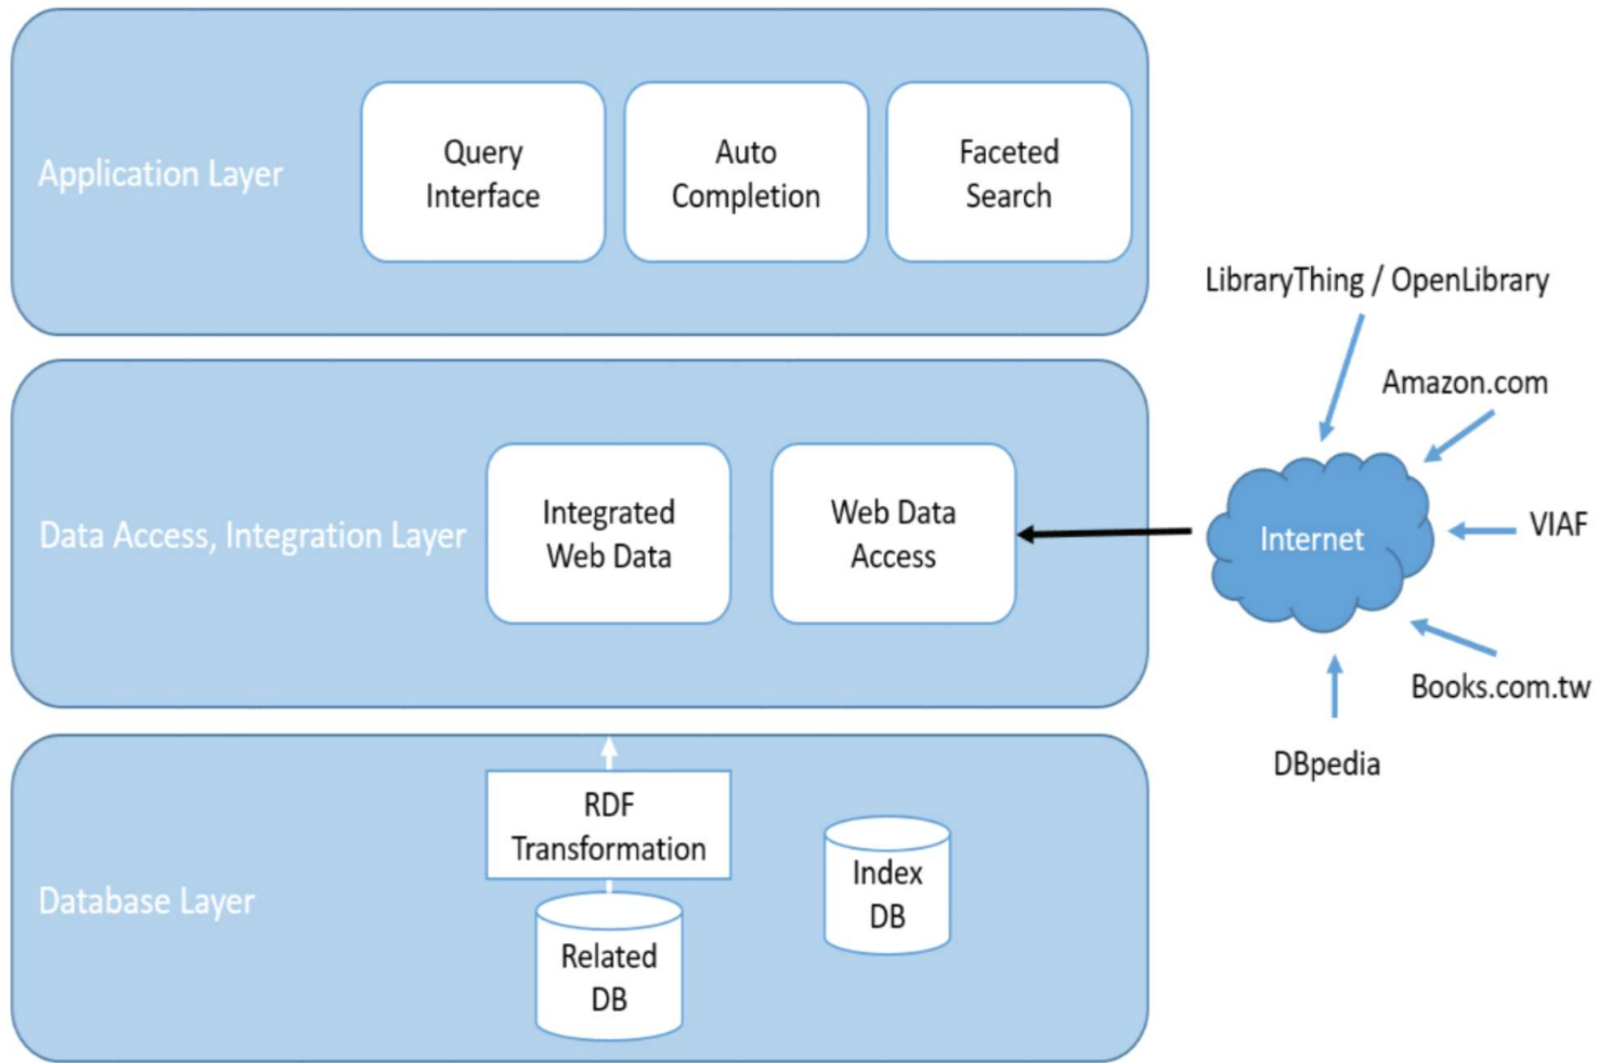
Application Layer

Query Interface

Auto Completion

Faceted Search

LibraryThing / OpenLibrary

Amazon.com

Data Access, Integration Layer

Integrated Web Data

Web Data Access

Internet

VIAF

Books.com.tw

DBpedia

Database Layer

RDF Transformation

Related DB

Index DB